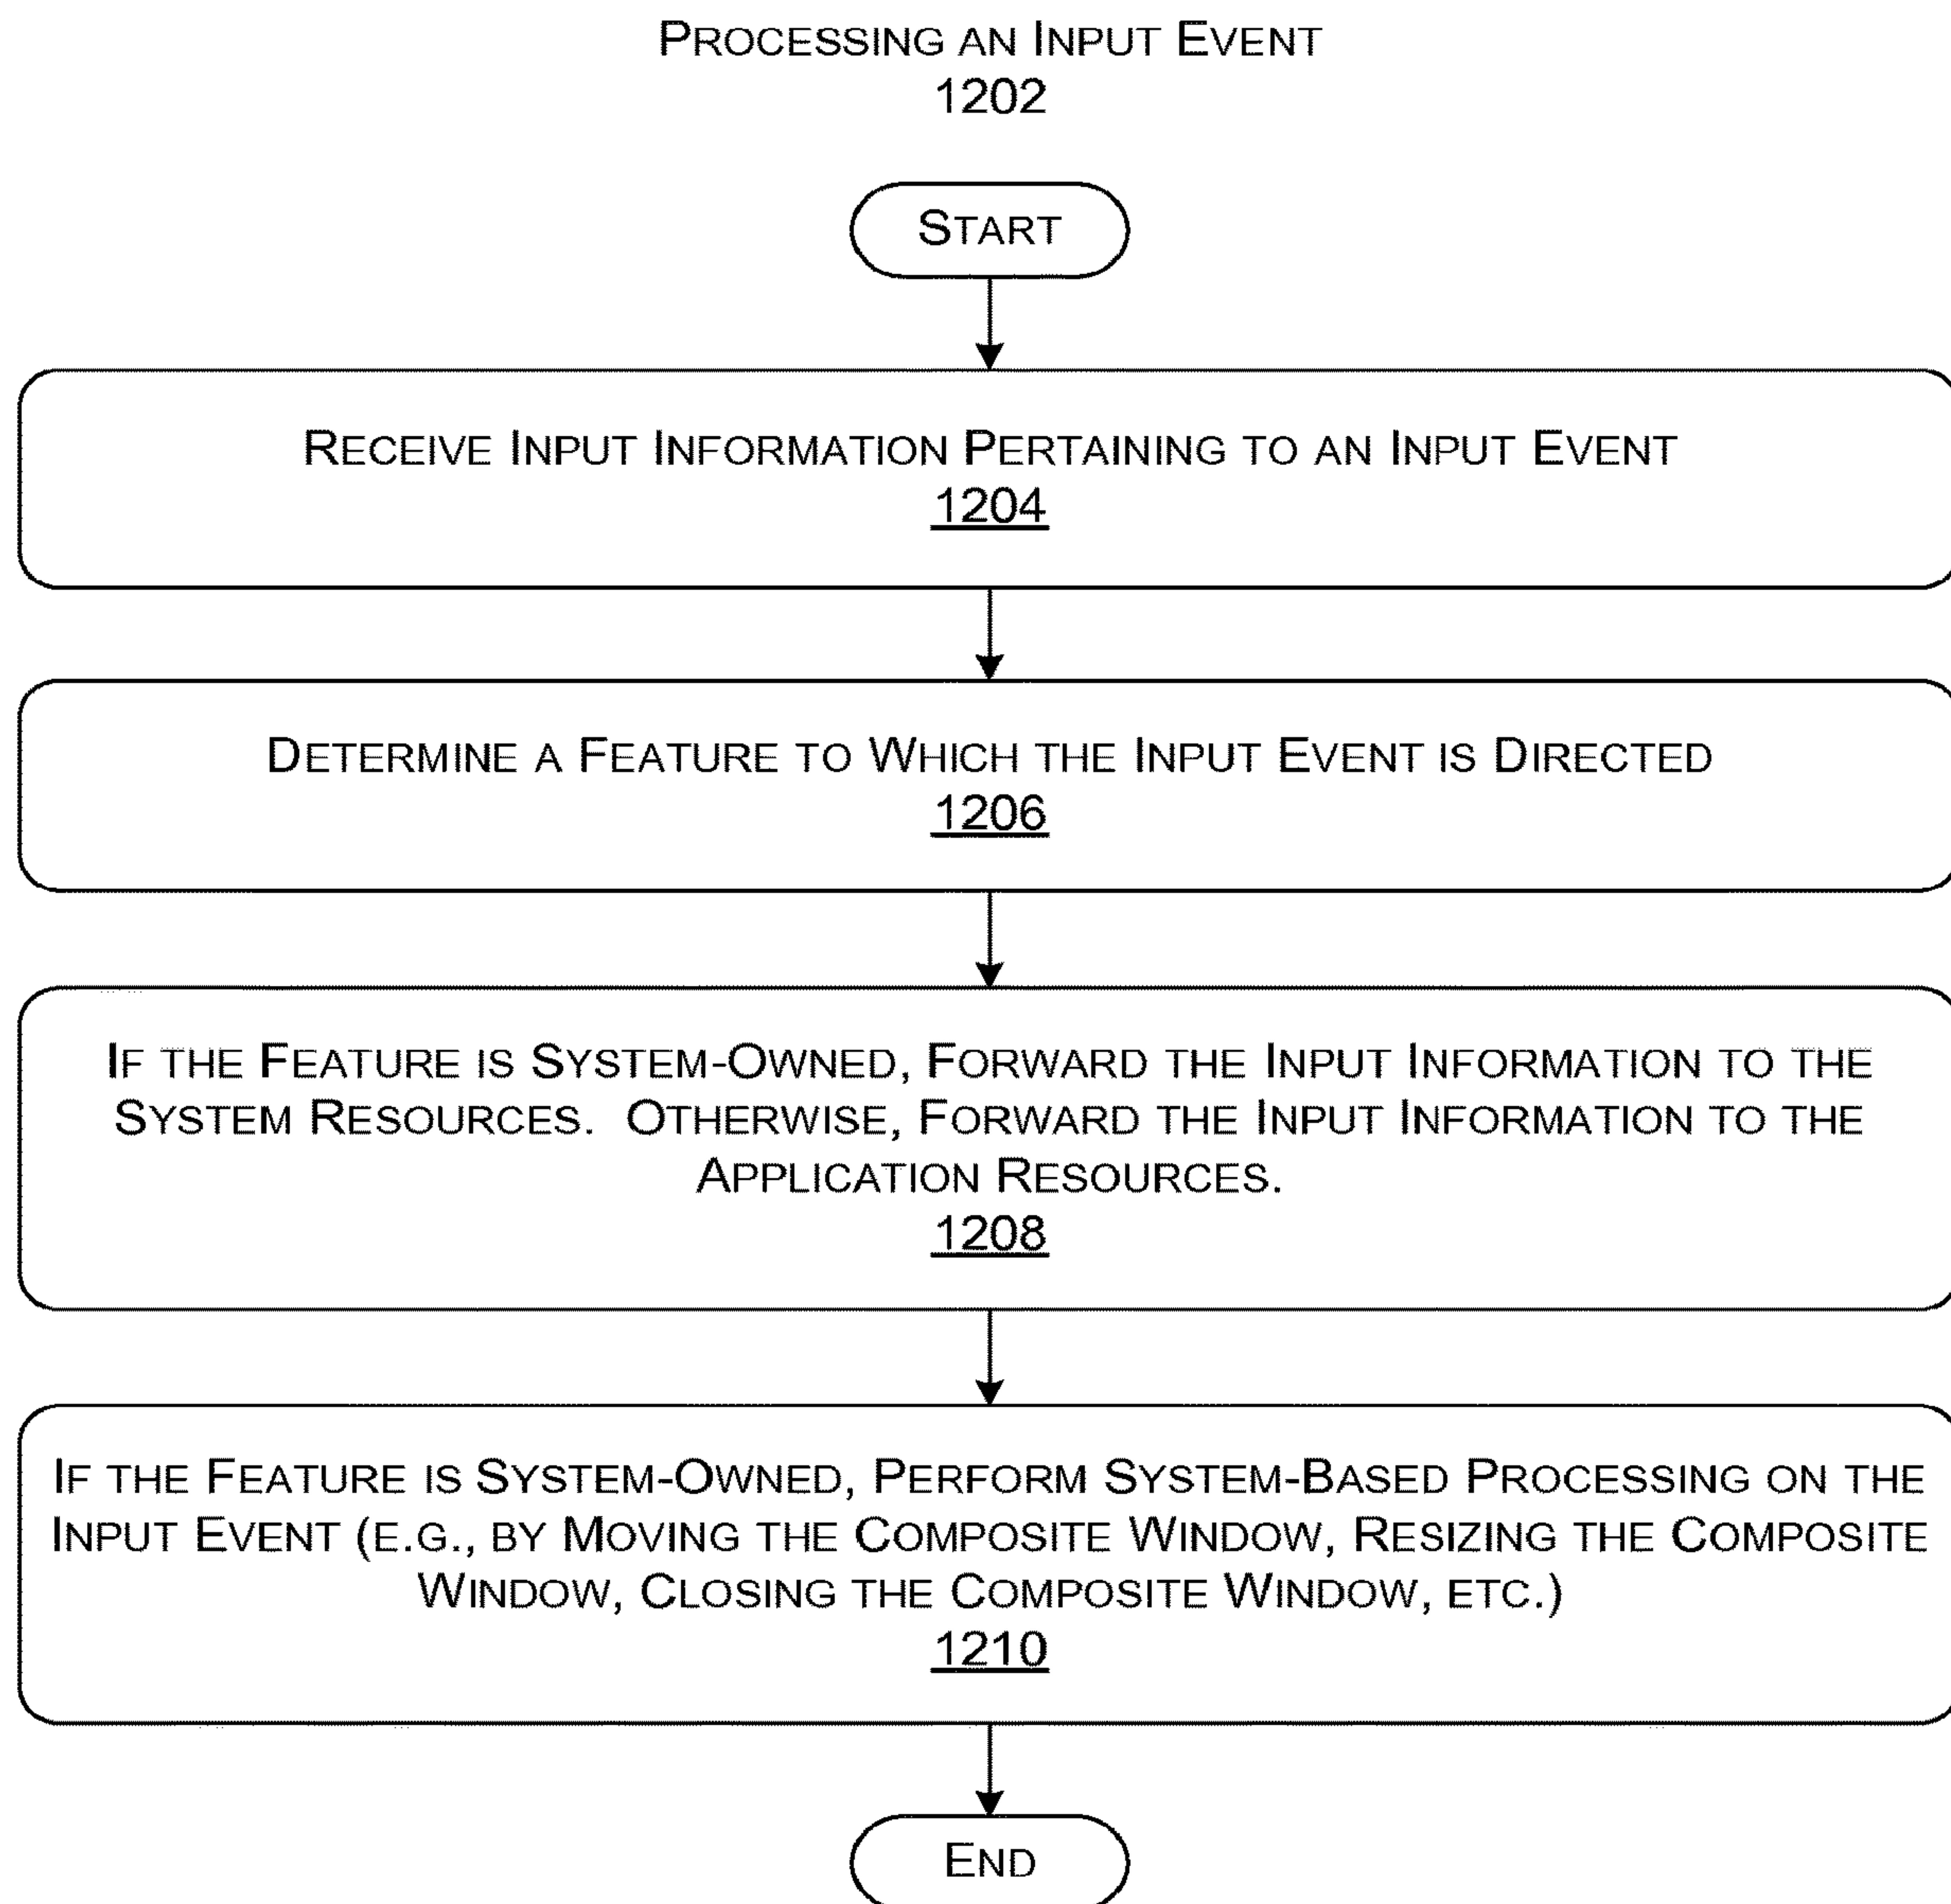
PROCESSING AN INPUT EVENT
1202

START

RECEIVE INPUT INFORMATION PERTAINING TO AN INPUT EVENT
1204

DETERMINE A FEATURE TO WHICH THE INPUT EVENT IS DIRECTED
1206

IF THE FEATURE IS SYSTEM-OWNED, FORWARD THE INPUT INFORMATION TO THE SYSTEM RESOURCES. OTHERWISE, FORWARD THE INPUT INFORMATION TO THE APPLICATION RESOURCES.
1208

IF THE FEATURE IS SYSTEM-OWNED, PERFORM SYSTEM-BASED PROCESSING ON THE INPUT EVENT (E.G., BY MOVING THE COMPOSITE WINDOW, RESIZING THE COMPOSITE WINDOW, CLOSING THE COMPOSITE WINDOW, ETC.)
1210

END